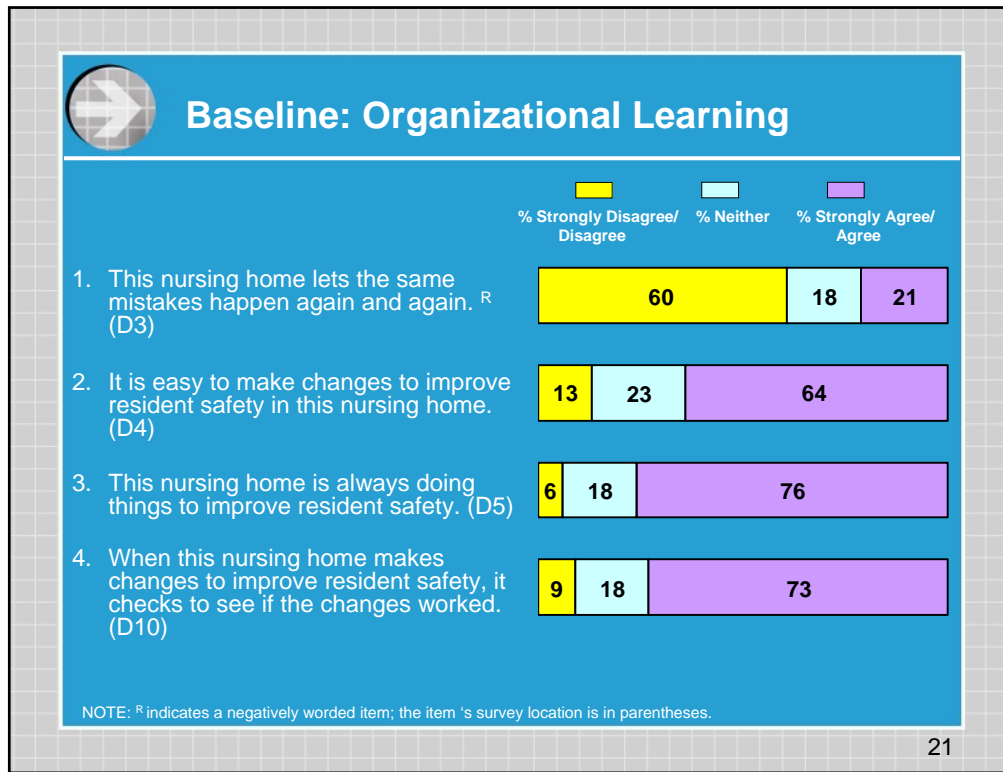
Baseline: Organizational Learning

% Strongly Disagree/ Disagree | % Neither | % Strongly Agree/ Agree

1. This nursing home lets the same mistakes happen again and again. $^R$ (D3)

| 60 | 18 | 21 |
|---|---|---|

2. It is easy to make changes to improve resident safety in this nursing home. (D4)

| 13 | 23 | 64 |
|---|---|---|

3. This nursing home is always doing things to improve resident safety. (D5)

| 6 | 18 | 76 |
|---|---|---|

4. When this nursing home makes changes to improve resident safety, it checks to see if the changes worked. (D10)

| 9 | 18 | 73 |
|---|---|---|

NOTE: $^R$ indicates a negatively worded item; the item ‘s survey location is in parentheses.

21